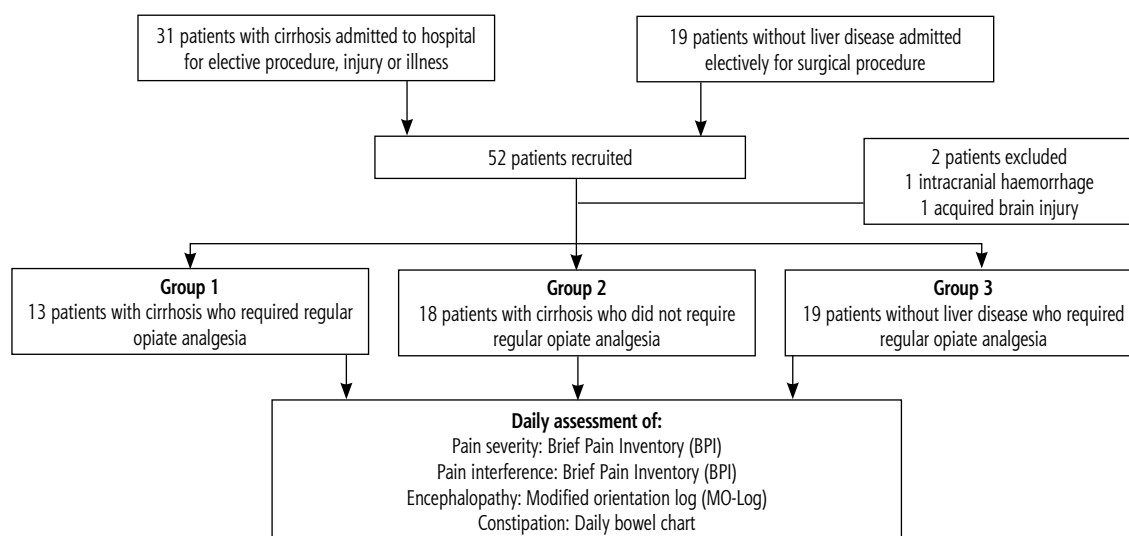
31 patients with cirrhosis admitted to hospital for elective procedure, injury or illness

19 patients without liver disease admitted electively for surgical procedure

52 patients recruited

2 patients excluded
1 intracranial haemorrhage
1 acquired brain injury

**Group 1**
13 patients with cirrhosis who required regular opiate analgesia

**Group 2**
18 patients with cirrhosis who did not require regular opiate analgesia

**Group 3**
19 patients without liver disease who required regular opiate analgesia

**Daily assessment of:**
Pain severity: Brief Pain Inventory (BPI)
Pain interference: Brief Pain Inventory (BPI)
Encephalopathy: Modified orientation log (MO-Log)
Constipation: Daily bowel chart